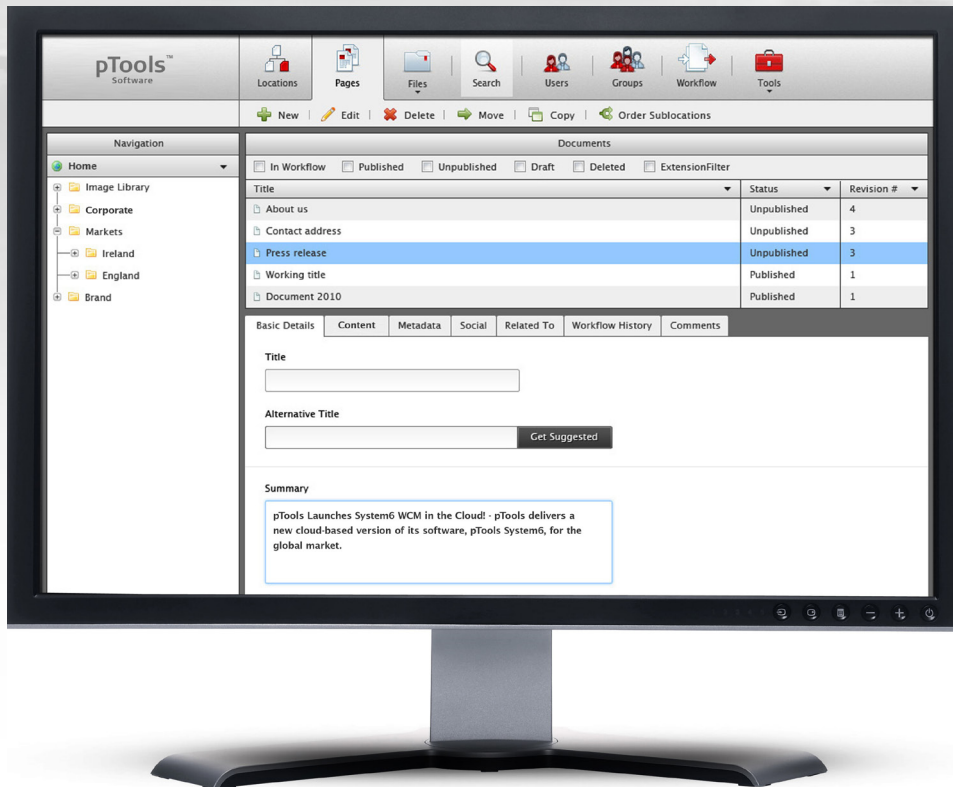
pTools™
Software

Locations
Pages
Files
Search
Users
Groups
Workflow
Tools

New | Edit | Delete | Move | Copy | Order Sublocations

Navigation

Home
Image Library
Corporate
Markets
Ireland
England
Brand

Documents

In Workflow
Published
Unpublished
Draft
Deleted
ExtensionFilter

| Title | Status | Revision # |
|---|---|---|
| About us | Unpublished | 4 |
| Contact address | Unpublished | 3 |
| Press release | Unpublished | 3 |
| Working title | Published | 1 |
| Document 2010 | Published | 1 |

Basic Details
Content
Metadata
Social
Related To
Workflow History
Comments

Title

Alternative Title

Get Suggested

Summary

pTools Launches System6 WCM in the Cloud! - pTools delivers a new cloud-based version of its software, pTools System6, for the global market.